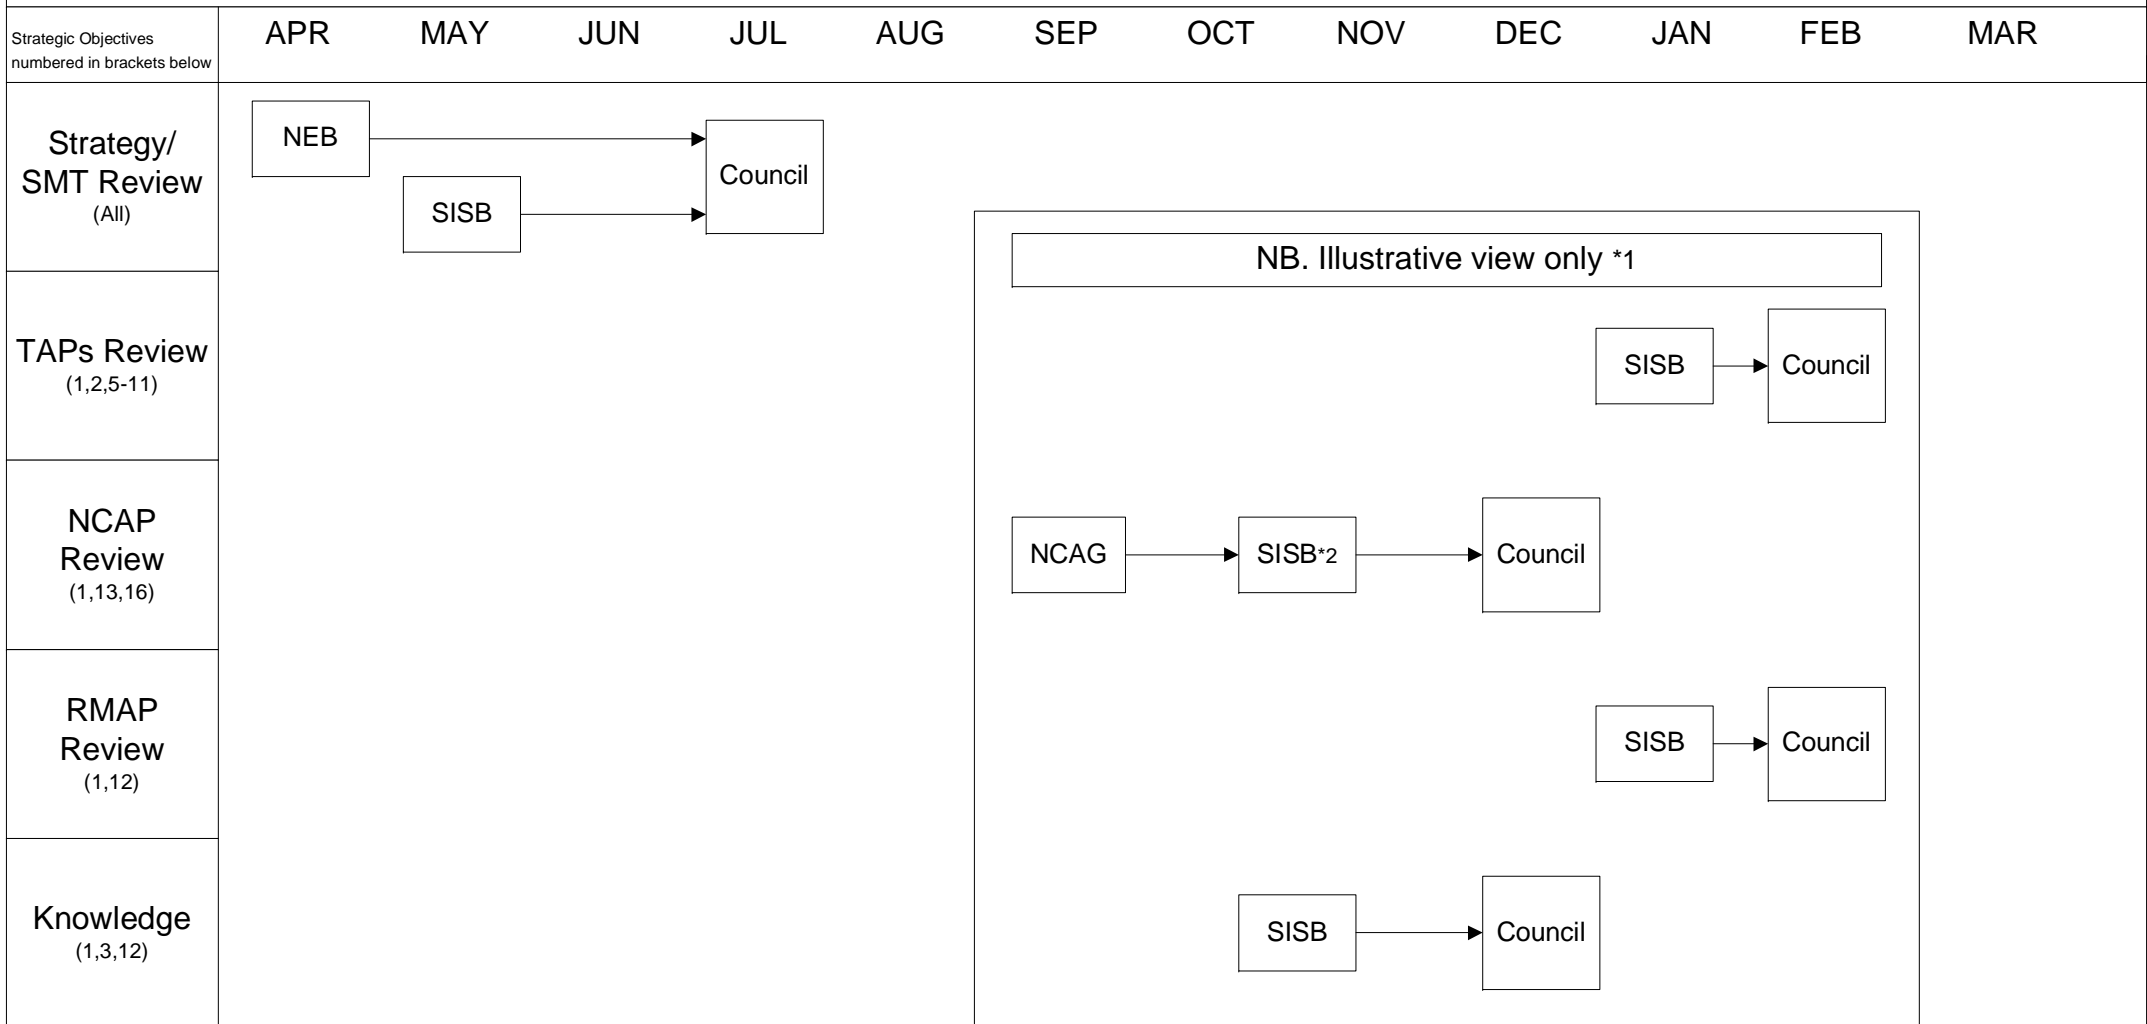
Strategic Objectives numbered in brackets below

APR MAY JUN JUL AUG SEP OCT NOV DEC JAN FEB MAR

Strategy/ SMT Review (All)

NEB

SISB

Council

NB. Illustrative view only *1

TAPs Review (1,2,5-11)

SISB

Council

NCAP Review (1,13,16)

NCAG

SISB*2

Council

RMAP Review (1,12)

SISB

Council

Knowledge (1,3,12)

SISB

Council